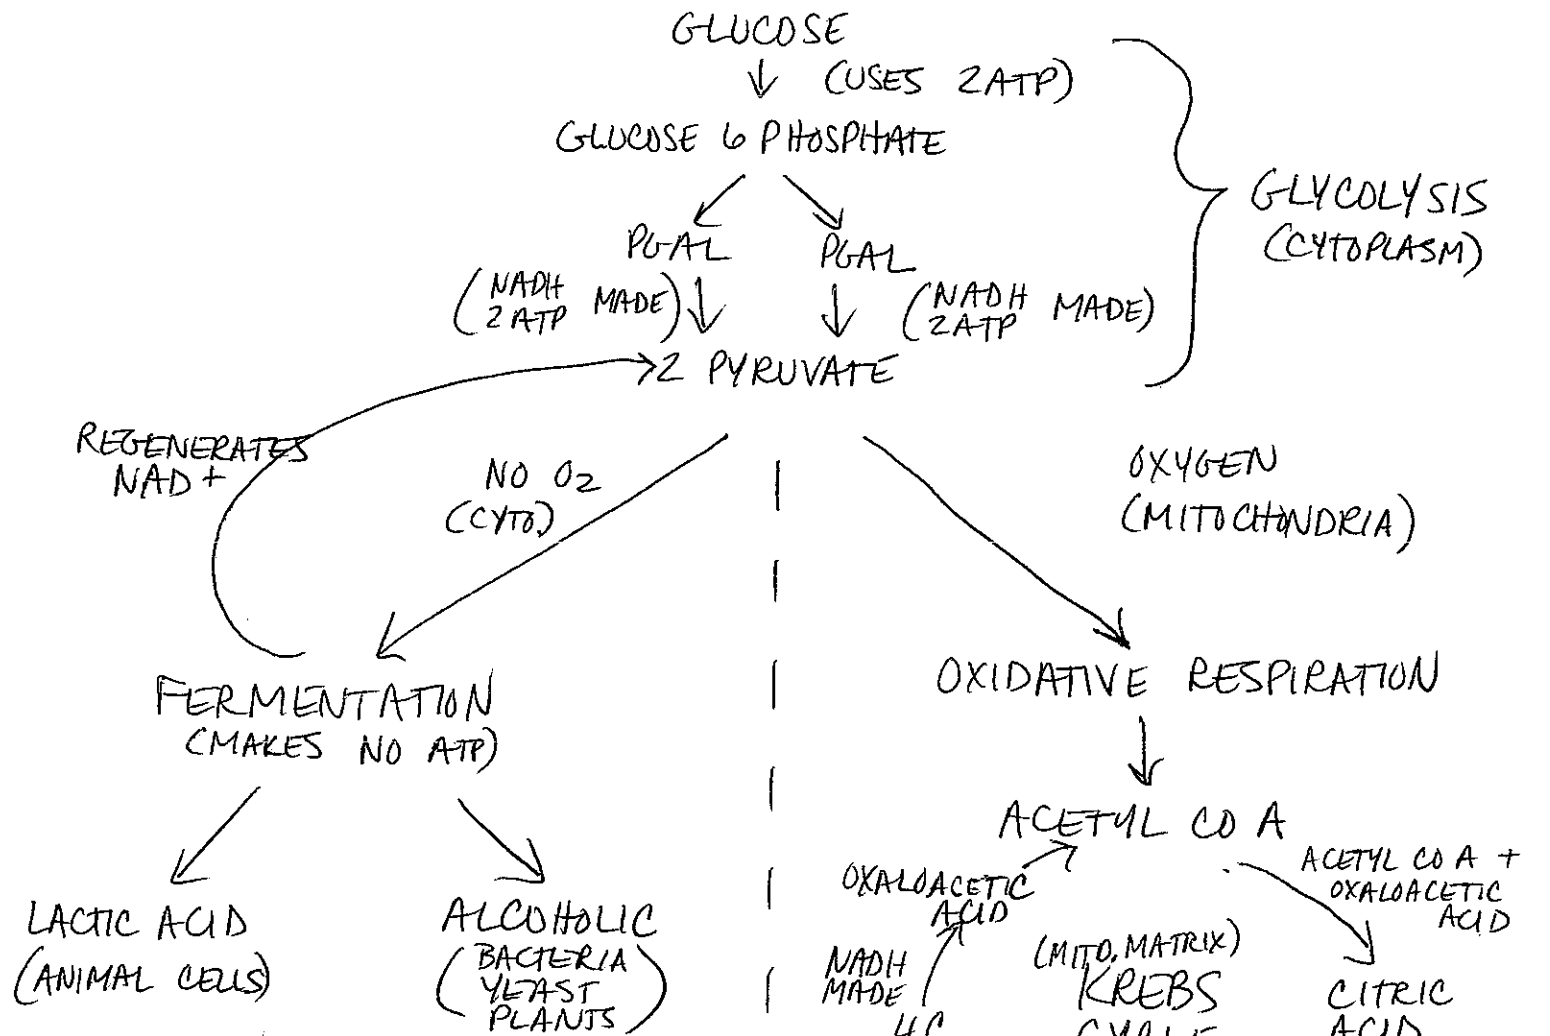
GLUCOSE
(USES 2ATP)
GLUCOSE 6 PHOSPHATE

GLYCOLYSIS
(CYTOPLASM)

PGAL PGAL
(NADH 2ATP MADE) (NADH 2ATP MADE)
2 PYRUVATE

REGENERATES NAD+
NO $O_2$
(CYTO)

OXYGEN
(MITOCHONDRIA)

FERMENTATION
(MAKES NO ATP)

OXIDATIVE RESPIRATION

ACETYL CO A
OXALOACETIC ACID
ACETYL CO A + OXALOACETIC ACID

LACTIC ACID
(ANIMAL CELLS)

ALCOHOLIC
(BACTERIA YEAST PLANTS)

NADH MADE
4C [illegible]
(MITO, MATRIX)
KREBS
CYCLE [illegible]
CITRIC
ACID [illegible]